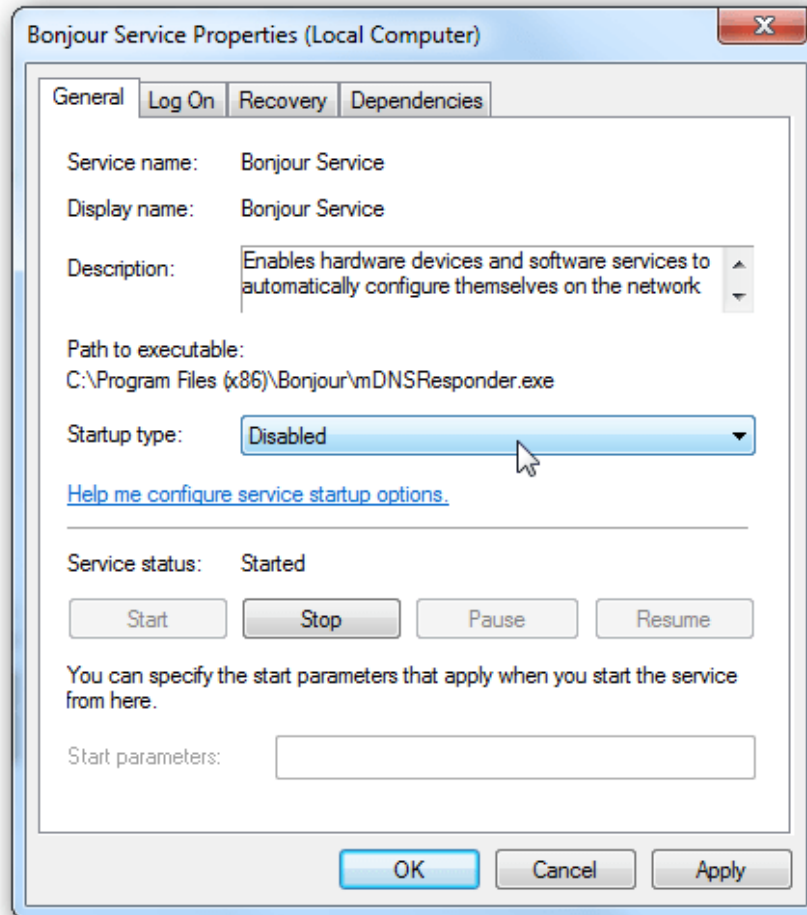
Bonjour Service Properties (Local Computer)

X

General | Log On | Recovery | Dependencies

Service name: Bonjour Service

Display name: Bonjour Service

Description: Enables hardware devices and software services to automatically configure themselves on the network

Path to executable:
C:\Program Files (x86)\Bonjour\mDNSResponder.exe

Startup type: Disabled

Help me configure service startup options.

Service status: Started

Start | Stop | Pause | Resume

You can specify the start parameters that apply when you start the service from here.

Start parameters:

OK | Cancel | Apply